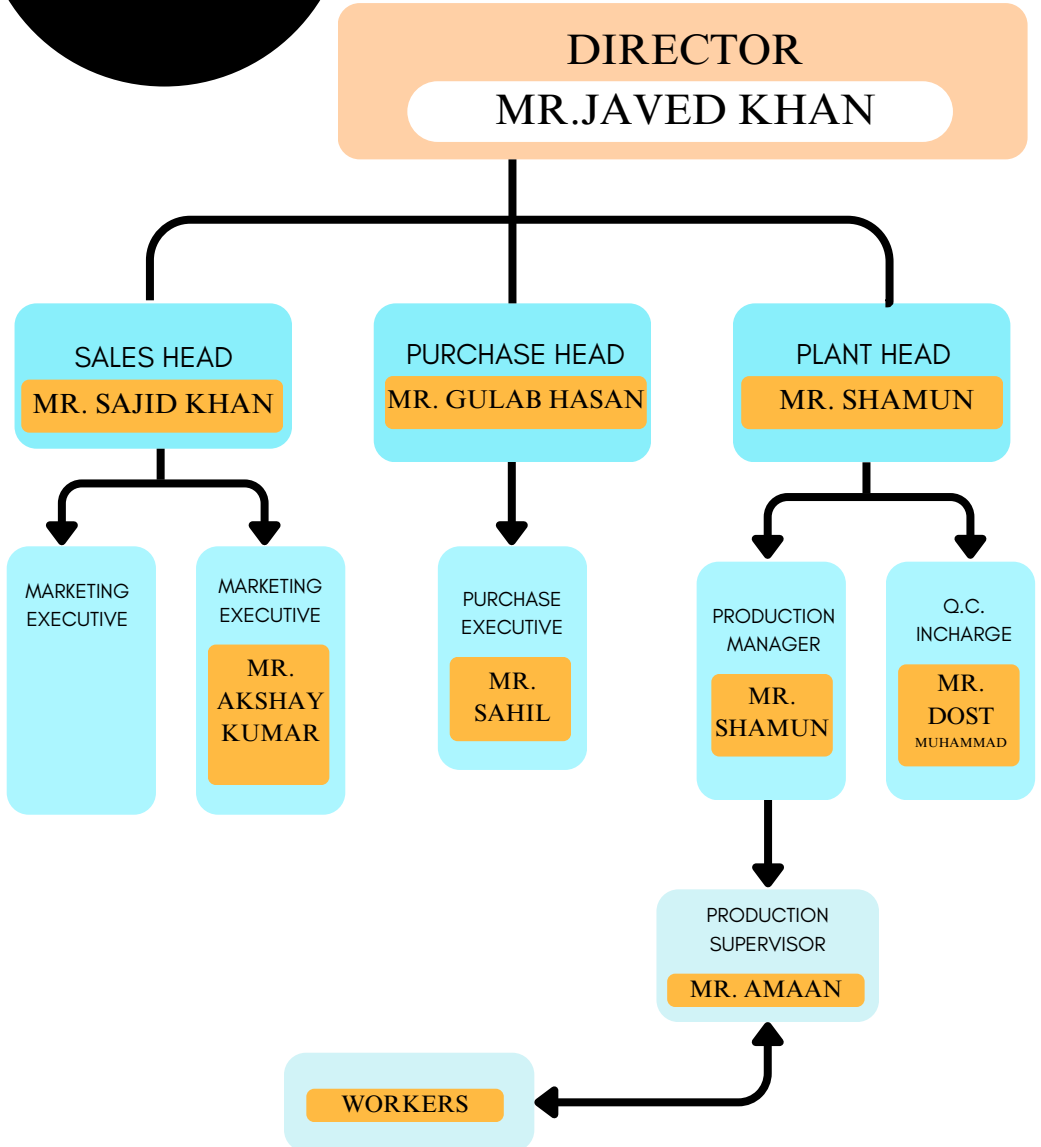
DIRECTOR
MR.JAVED KHAN

SALES HEAD
MR. SAJID KHAN

PURCHASE HEAD
MR. GULAB HASAN

PLANT HEAD
MR. SHAMUN

MARKETING EXECUTIVE

MARKETING EXECUTIVE
MR. AKSHAY KUMAR

PURCHASE EXECUTIVE
MR. SAHIL

PRODUCTION MANAGER
MR. SHAMUN

Q.C. INCHARGE
MR. DOST MUHAMMAD

PRODUCTION SUPERVISOR
MR. AMAAN

WORKERS